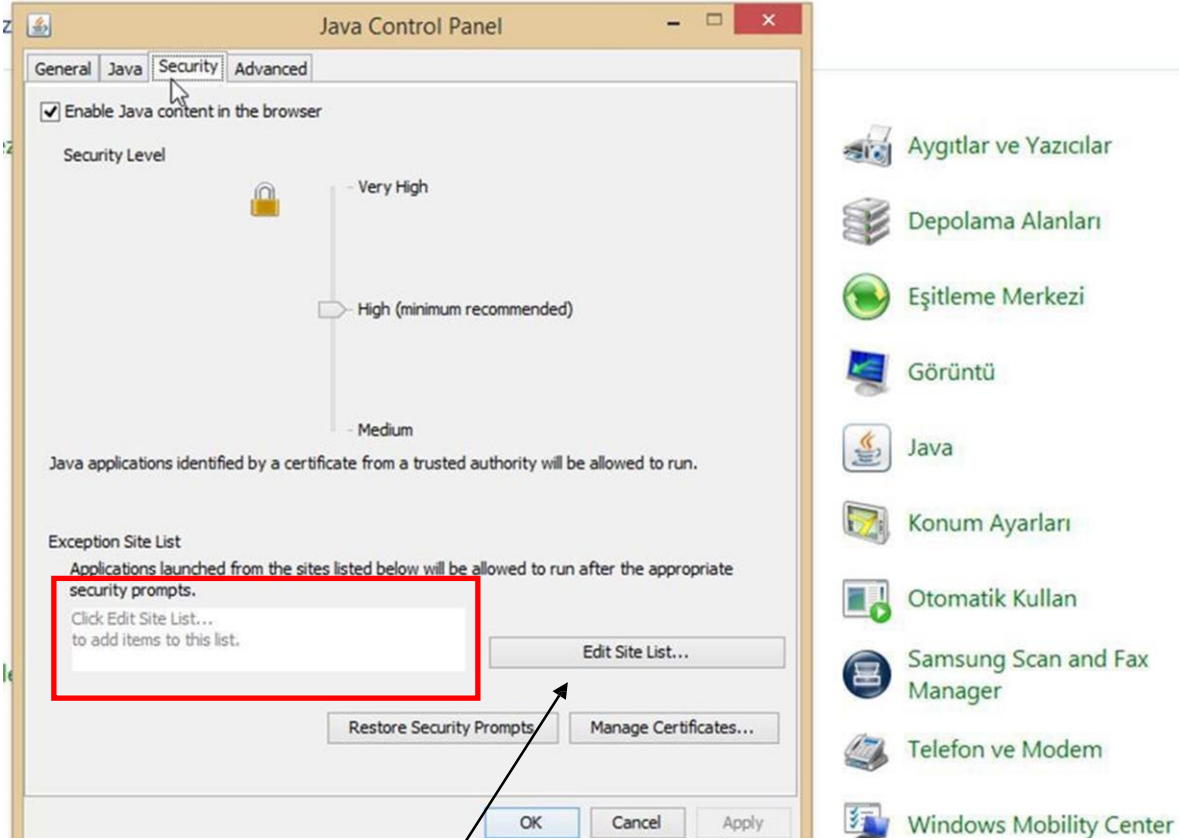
Java Control Panel

General | Java | Security | Advanced

Enable Java content in the browser

Security Level

Very High

High (minimum recommended)

Medium

Java applications identified by a certificate from a trusted authority will be allowed to run.

Exception Site List

Applications launched from the sites listed below will be allowed to run after the appropriate security prompts.

Click Edit Site List...
to add items to this list.

Edit Site List...

Restore Security Prompts

Manage Certificates...

OK

Cancel

Apply

Aygıtlar ve Yazıcılar

Depolama Alanları

Eşitleme Merkezi

Görüntü

Java

Konum Ayarları

Otomatik Kullan

Samsung Scan and Fax Manager

Telefon ve Modem

Windows Mobility Center